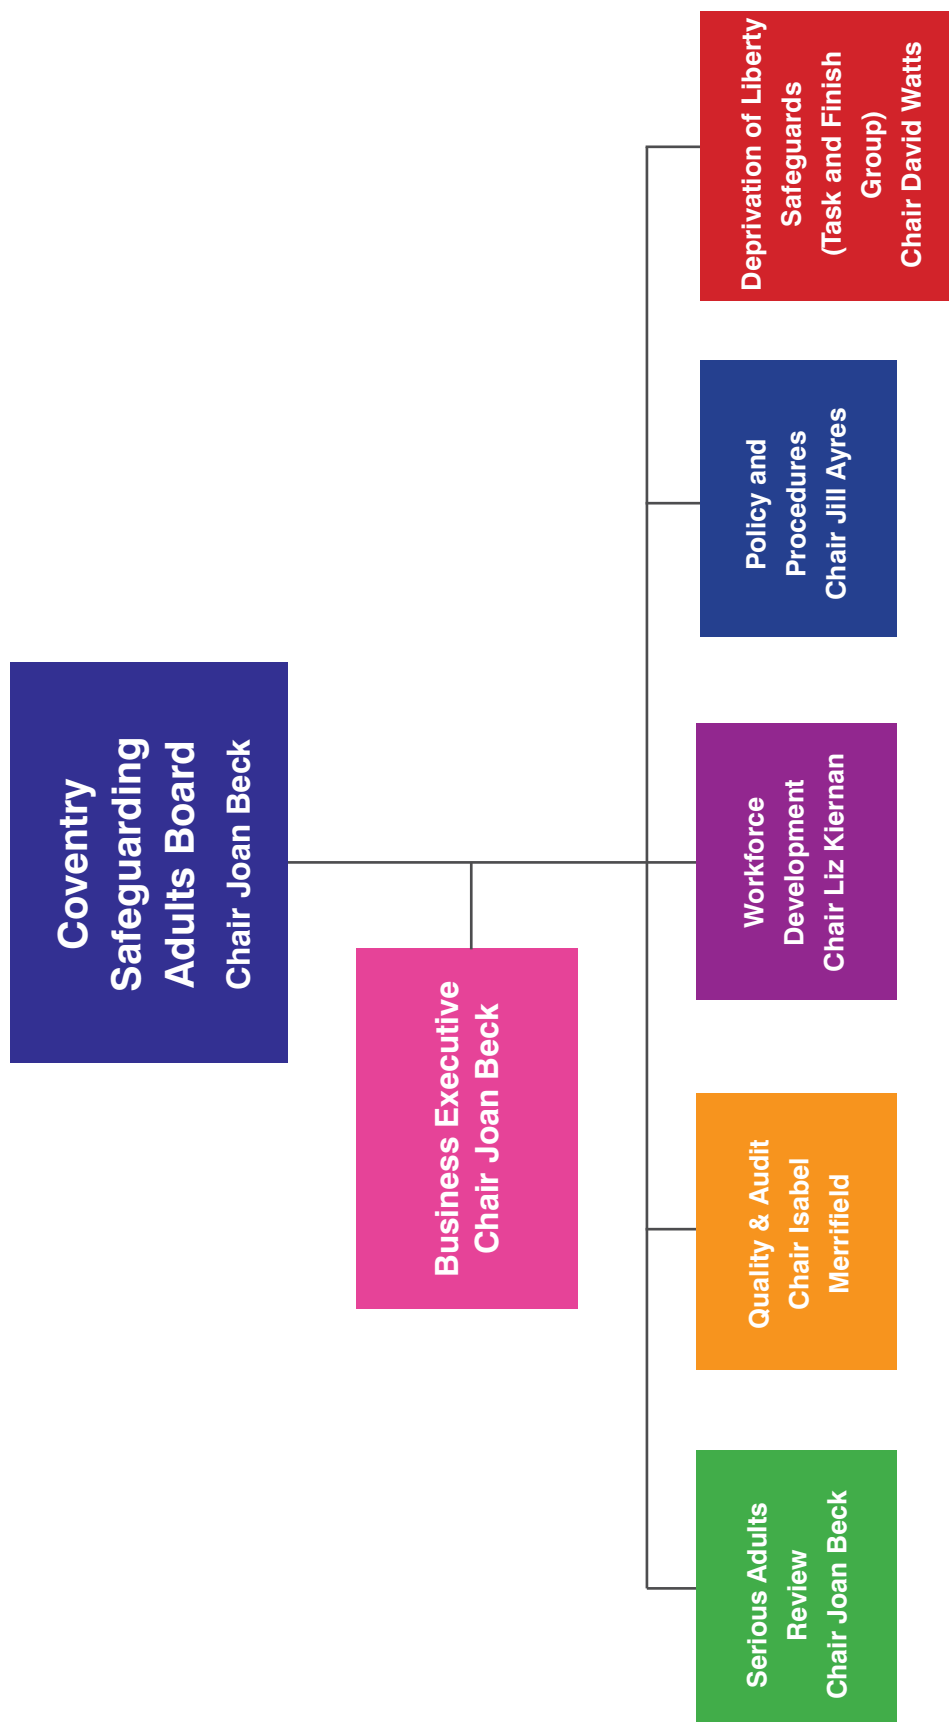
Coventry Safeguarding Adults Board
Chair Joan Beck

Business Executive
Chair Joan Beck

Deprivation of Liberty Safeguards (Task and Finish Group)
Chair David Watts

Policy and Procedures
Chair Jill Ayres

Workforce Development
Chair Liz Kiernan

Quality & Audit
Chair Isabel Merrifield

Serious Adults Review
Chair Joan Beck